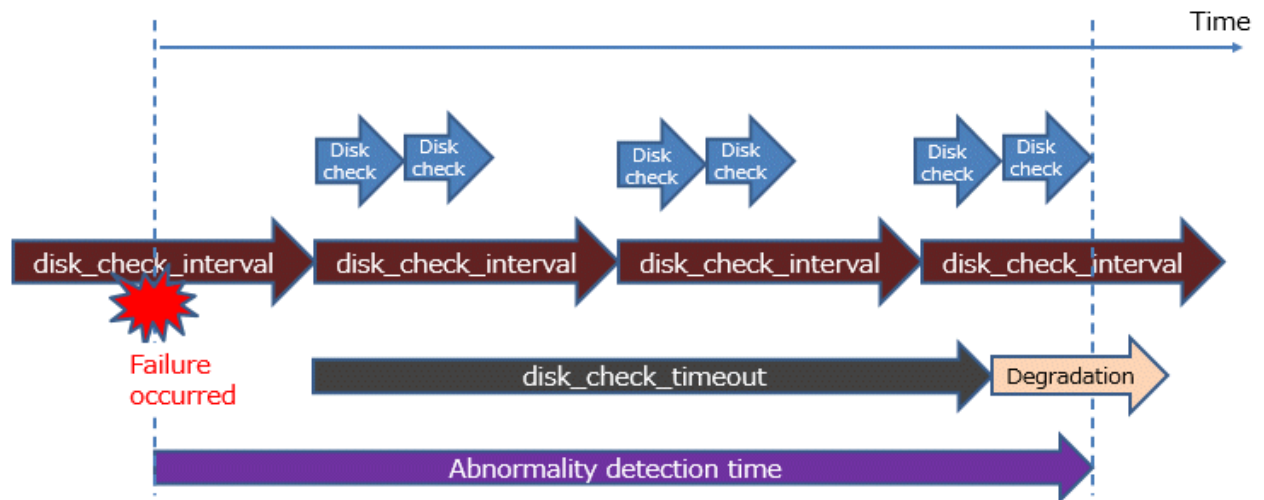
Time

Disk check

Disk check

Disk check

Disk check

Disk check

Disk check

disk_check_interval

disk_check_interval

disk_check_interval

disk_check_interval

Failure occurred

disk_check_timeout

Degradation

Abnormality detection time